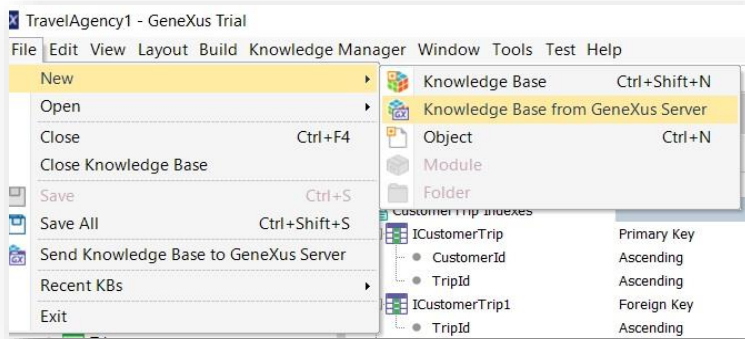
TravelAgency1 - GeneXus Trial

File Edit View Layout Build Knowledge Manager Window Tools Test Help

New
Open
Close Ctrl+F4
Close Knowledge Base
Save Ctrl+S
Save All Ctrl+Shift+S
Send Knowledge Base to GeneXus Server
Recent KBs
Exit

Knowledge Base Ctrl+Shift+N
Knowledge Base from GeneXus Server
Object Ctrl+N
Module
Folder

CustomerTrip Indexes

| ICustomerTrip | Primary Key |
|---|---|
| CustomerId | Ascending |
| TripId | Ascending |
| ICustomerTrip1 | Foreign Key |
| TripId | Ascending |